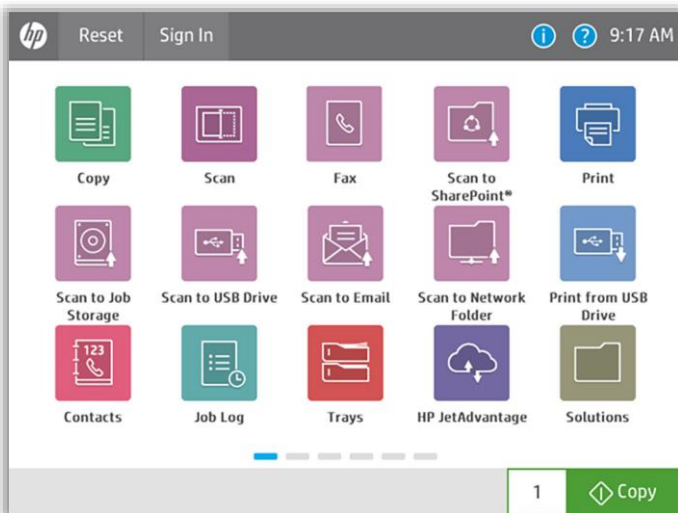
hp Reset Sign In i ? 9:17 AM

Copy
Scan
Fax
Scan to SharePoint®
Print

Scan to Job Storage
Scan to USB Drive
Scan to Email
Scan to Network Folder
Print from USB Drive

123
Contacts
Job Log
Trays
HP JetAdvantage
Solutions

1
Copy